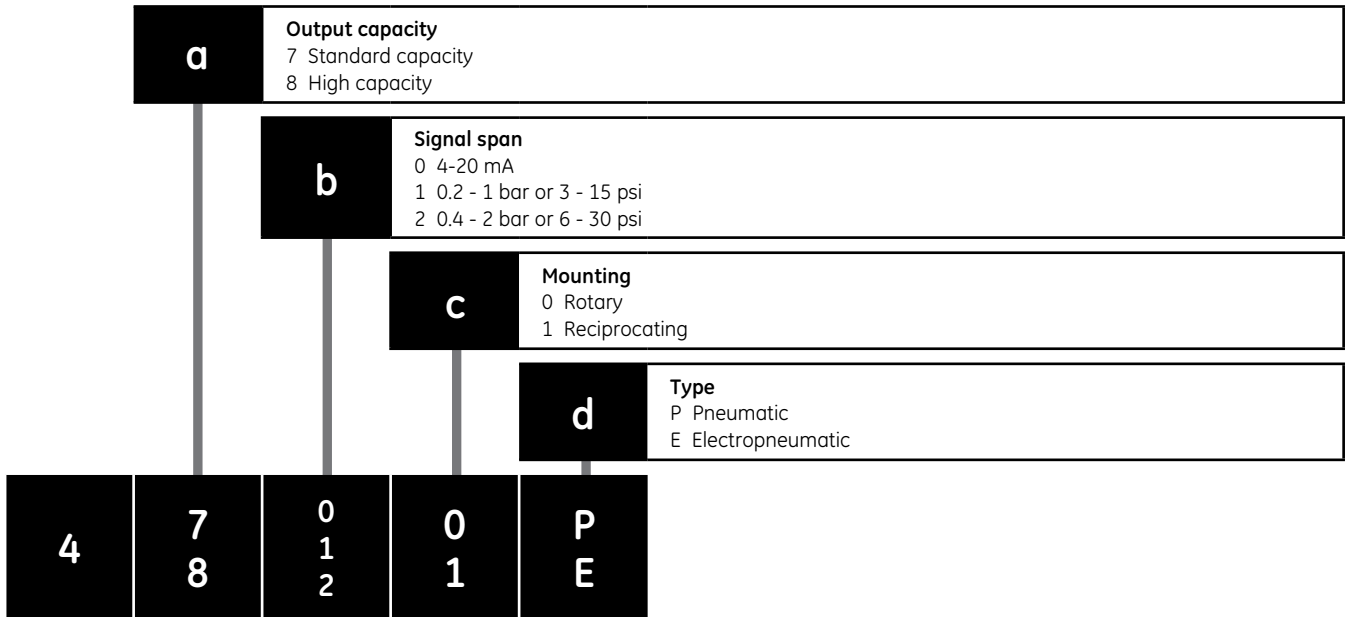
a
Output capacity
7 Standard capacity
8 High capacity

b
Signal span
0 4-20 mA
1 0.2 - 1 bar or 3 - 15 psi
2 0.4 - 2 bar or 6 - 30 psi

c
Mounting
0 Rotary
1 Reciprocating

d
Type
P Pneumatic
E Electropneumatic

| 4 | 7 8 | 0 1 2 | 0 1 | P E |
|---|---|---|---|---|